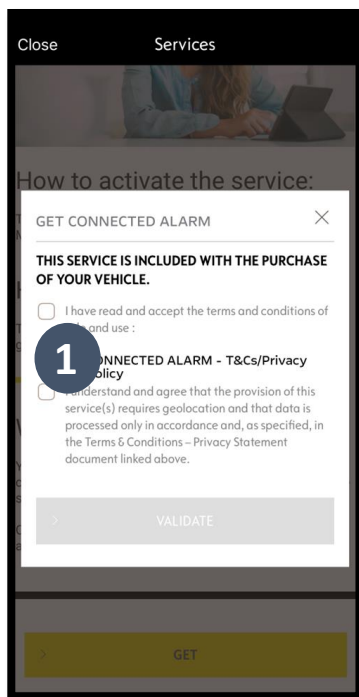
Close

Services

How to activate the service:

GET CONNECTED ALARM

×

THIS SERVICE IS INCLUDED WITH THE PURCHASE OF YOUR VEHICLE.

I have read and accept the terms and conditions of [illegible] and use :

1

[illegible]ONNECTED ALARM - T&Cs/Privacy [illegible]olicy

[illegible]nderstand and agree that the provision of this service(s) requires geolocation and that data is processed only in accordance and, as specified, in the Terms & Conditions – Privacy Statement document linked above.

VALIDATE

GET